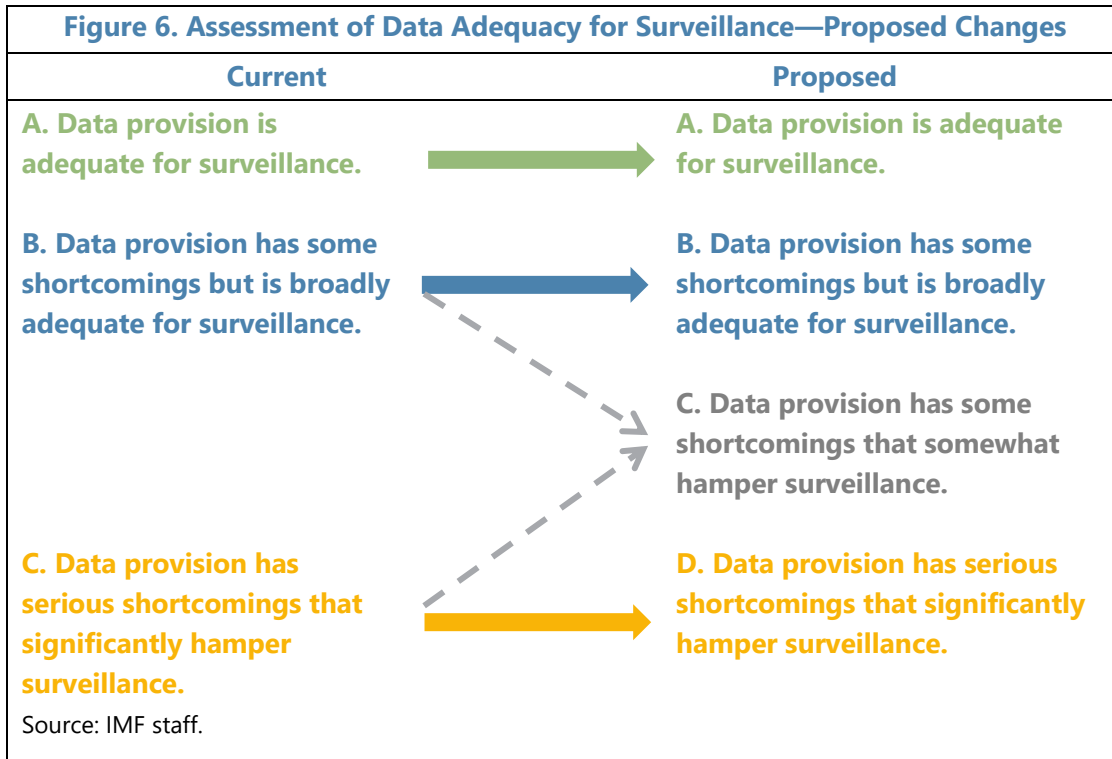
Figure 6. Assessment of Data Adequacy for Surveillance—Proposed Changes

Current

A. Data provision is adequate for surveillance.

B. Data provision has some shortcomings but is broadly adequate for surveillance.

C. Data provision has serious shortcomings that significantly hamper surveillance.

Proposed

A. Data provision is adequate for surveillance.

B. Data provision has some shortcomings but is broadly adequate for surveillance.

C. Data provision has some shortcomings that somewhat hamper surveillance.

D. Data provision has serious shortcomings that significantly hamper surveillance.

Source: IMF staff.